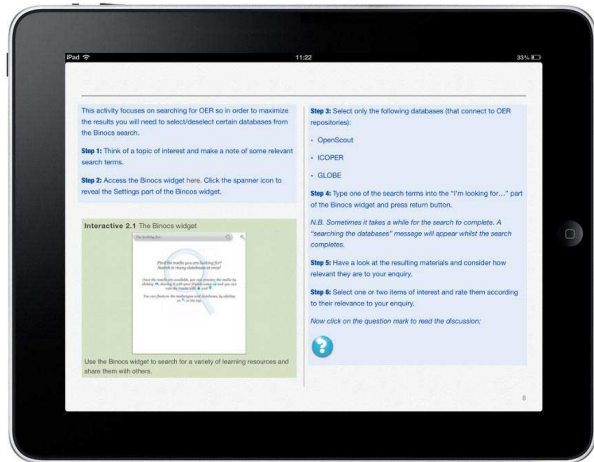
iPad 11:22 33%

This activity focuses on searching for OER so in order to maximize the results you will need to select/deselect certain databases from the Binocs search.

**Step 1:** Think of a topic of interest and make a note of some relevant search terms.

**Step 2:** Access the Binocs widget here. Click the spanner icon to reveal the Settings part of the Binocs widget.

**Interactive 2.1** The Binocs widget

I'm looking for...

Find the media you are looking for! Search in many databases at once!

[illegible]

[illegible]

Use the Binocs widget to search for a variety of learning resources and share them with others.

**Step 3:** Select only the following databases (that connect to OER repositories):

- OpenScout
- ICOPER
- GLOBE

**Step 4:** Type one of the search terms into the "I'm looking for..." part of the Binocs widget and press return button.

*N.B. Sometimes it takes a while for the search to complete. A "searching the databases" message will appear whilst the search completes.*

**Step 5:** Have a look at the resulting materials and consider how relevant they are to your enquiry.

**Step 6:** Select one or two items of interest and rate them according to their relevance to your enquiry.

*Now click on the question mark to read the discussion:*

?

8